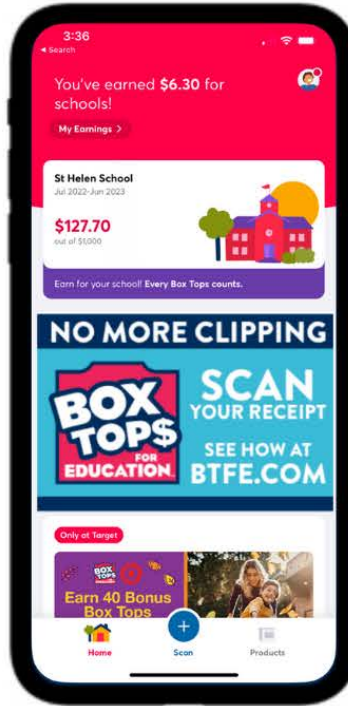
3:36
◂ Search

You've earned **$6.30** for schools!

My Earnings >

St Helen School
Jul 2022-Jun 2023

$127.70
out of $1,000

Earn for your school! Every Box Tops counts.

NO MORE CLIPPING

BOX TOPS FOR EDUCATION

SCAN YOUR RECEIPT

SEE HOW AT BTFE.COM

Only at Target

BOX TOPS

Earn 40 Bonus Box Tops

Home

Scan

Products